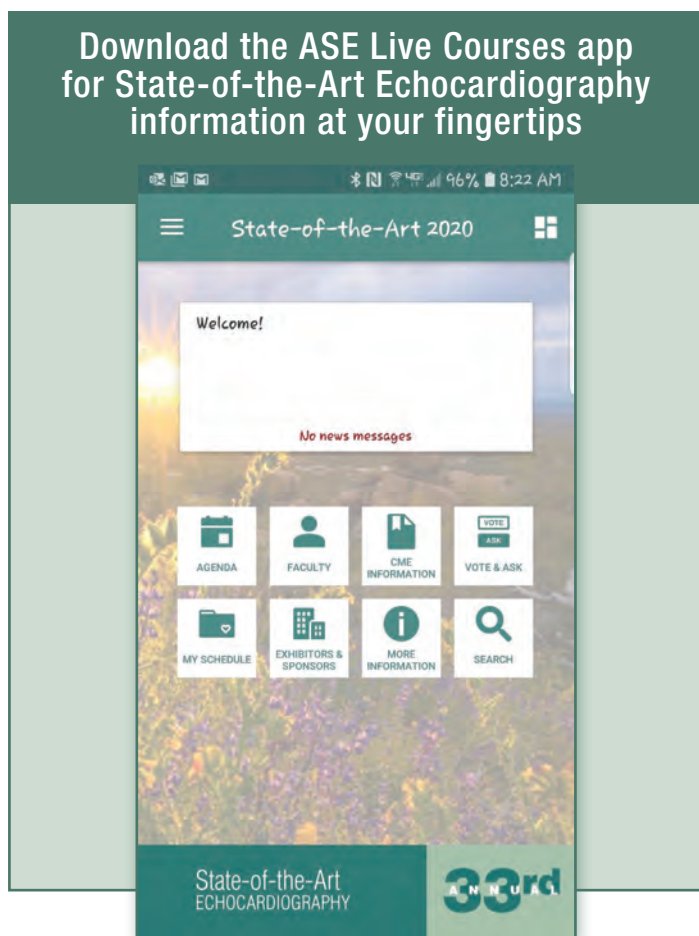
Download the ASE Live Courses app for State-of-the-Art Echocardiography information at your fingertips

96% 8:22 AM

State-of-the-Art 2020

Welcome!

No news messages

AGENDA

FACULTY

CME INFORMATION

VOTE

ASK

VOTE & ASK

MY SCHEDULE

EXHIBITORS & SPONSORS

MORE INFORMATION

SEARCH

State-of-the-Art
ECHOCARDIOGRAPHY

33rd ANNUAL